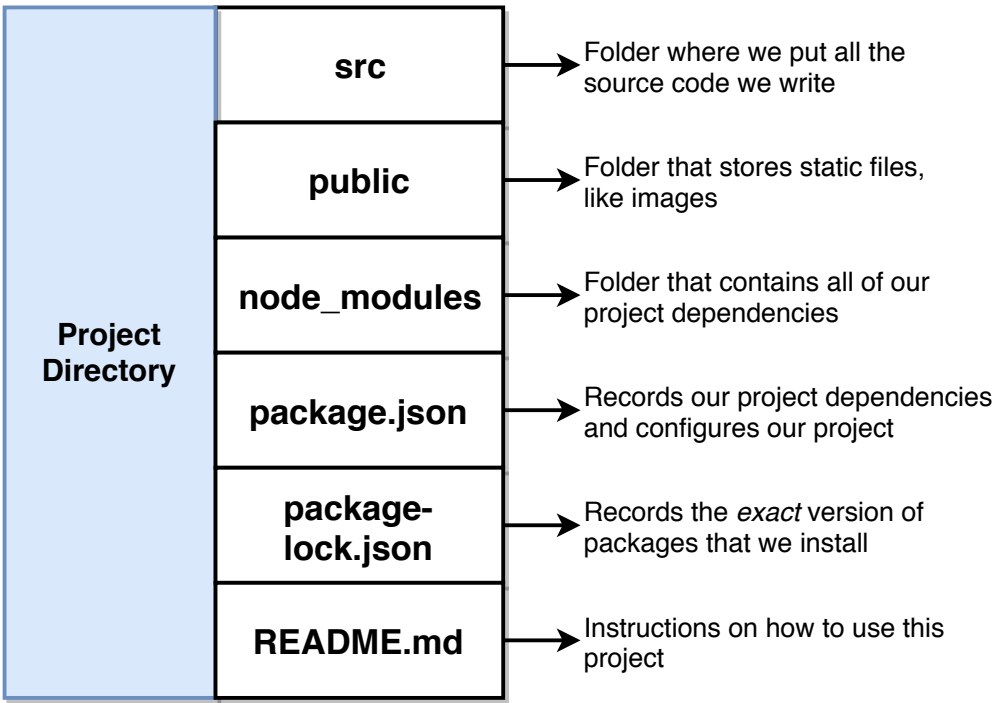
Project Directory

src
Folder where we put all the source code we write

public
Folder that stores static files, like images

node_modules
Folder that contains all of our project dependencies

package.json
Records our project dependencies and configures our project

package-lock.json
Records the *exact* version of packages that we install

README.md
Instructions on how to use this project